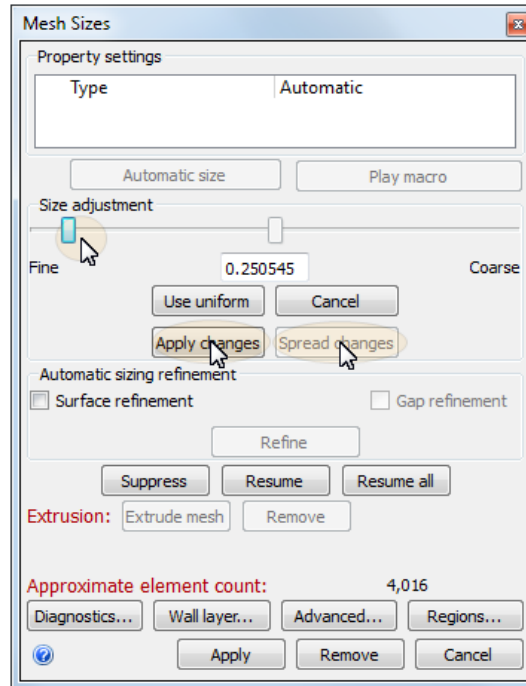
Mesh Sizes

Property settings

| Type | Automatic |
|---|---|

Automatic size
Play macro

Size adjustment

Fine
0.250545
Coarse

Use uniform
Cancel

Apply changes
Spread changes

Automatic sizing refinement

Surface refinement
Gap refinement

Refine

Suppress
Resume
Resume all

Extrusion: Extrude mesh
Remove

Approximate element count: 4,016

Diagnostics...
Wall layer...
Advanced...
Regions...

Apply
Remove
Cancel